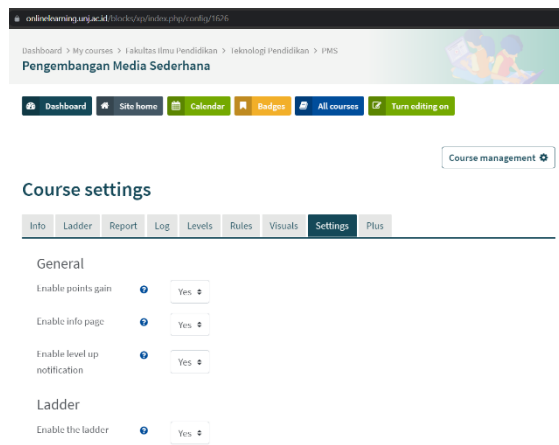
onlinelearning.unj.ac.id/blocks/xp/index.php/config/1676

Dashboard > My courses > Fakultas Ilmu Pendidikan > Teknologi Pendidikan > PMS

Pengembangan Media Sederhana

Dashboard | Site home | Calendar | Badges | All courses | Turn editing on

Course management

Course settings

| Info | Ladder | Report | Log | Levels | Rules | Visuals | Settings | Plus |
|---|---|---|---|---|---|---|---|---|

General

Enable points gain Yes

Enable info page Yes

Enable level up notification Yes

Ladder

Enable the ladder Yes